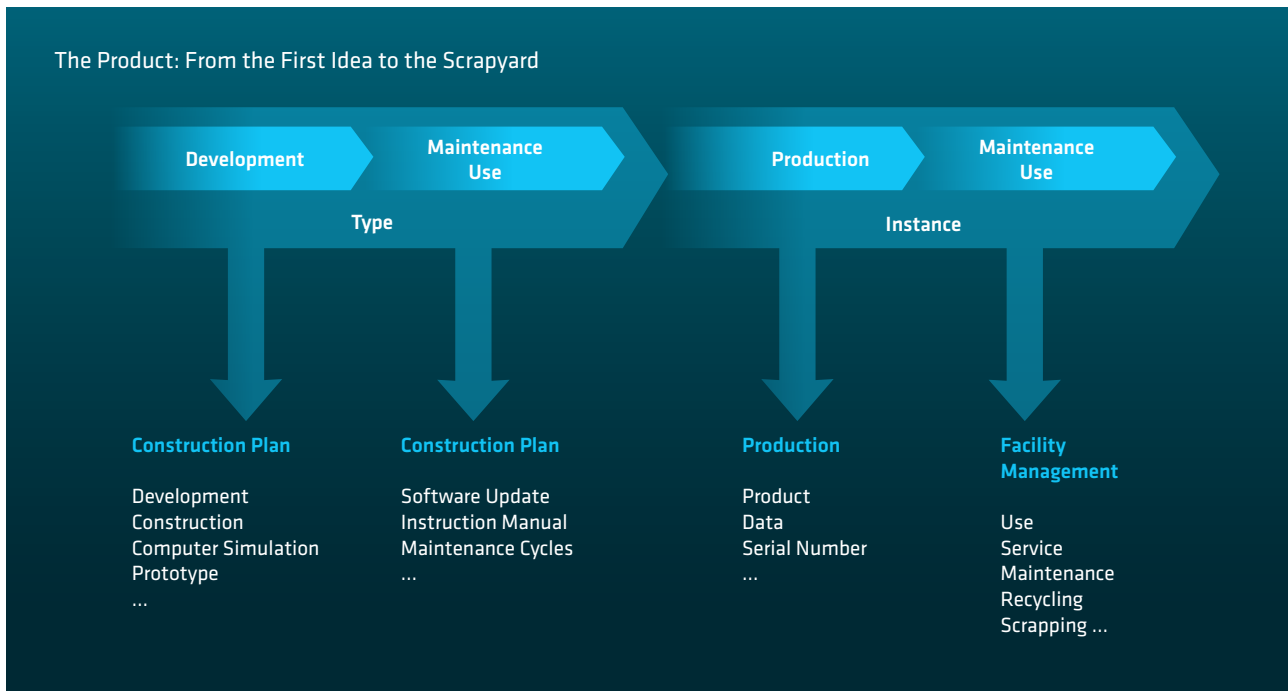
The Product: From the First Idea to the Scrapyard

Development

Maintenance
Use

Type

Production

Maintenance
Use

Instance

Construction Plan

Development
Construction
Computer Simulation
Prototype
...

Construction Plan

Software Update
Instruction Manual
Maintenance Cycles
...

Production

Product
Data
Serial Number
...

Facility
Management

Use
Service
Maintenance
Recycling
Scrapping ...